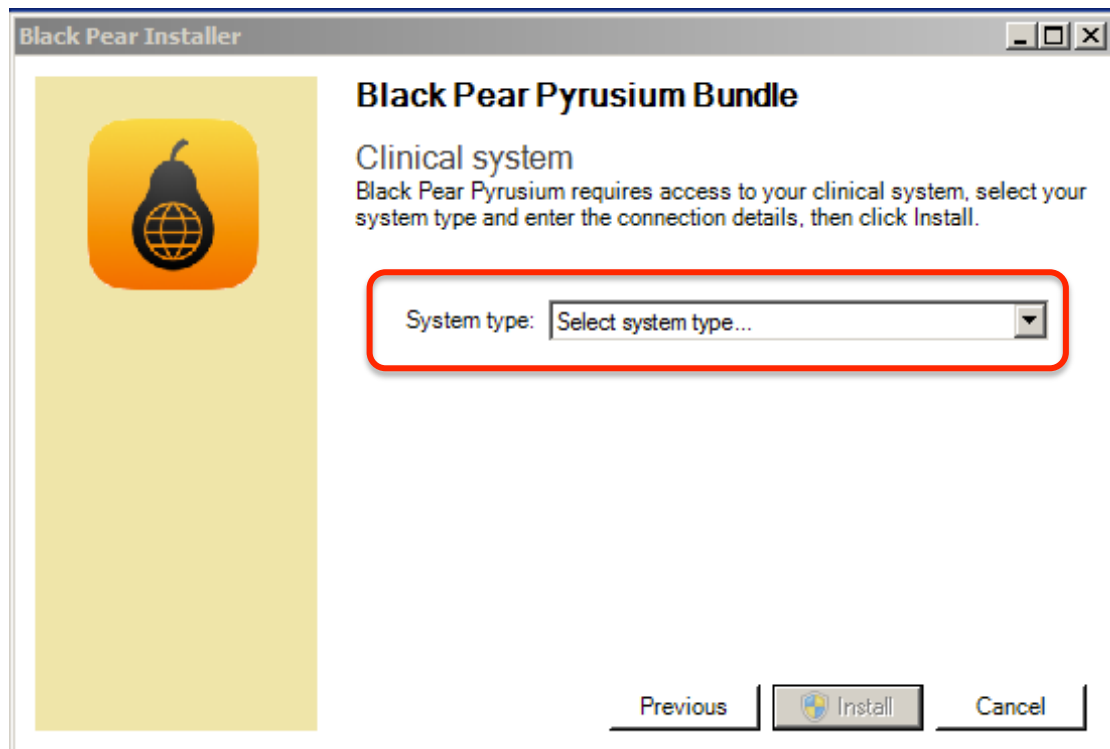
Black Pear Installer

Black Pear Pyrusium Bundle

Clinical system

Black Pear Pyrusium requires access to your clinical system, select your system type and enter the connection details, then click Install.

System type: Select system type...

Previous
Install
Cancel